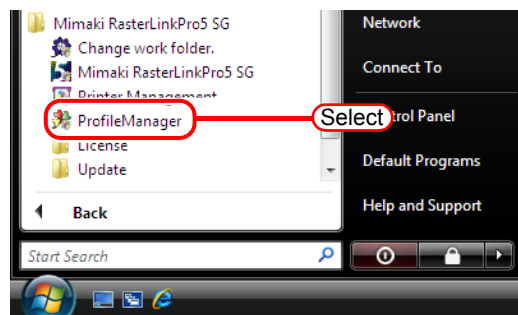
Mimaki RasterLinkPro5 SG
Change work folder.
Mimaki RasterLinkPro5 SG
Printer Management
ProfileManager
License
Update
Back
Start Search
Network
Connect To
Select
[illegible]trol Panel
Default Programs
Help and Support